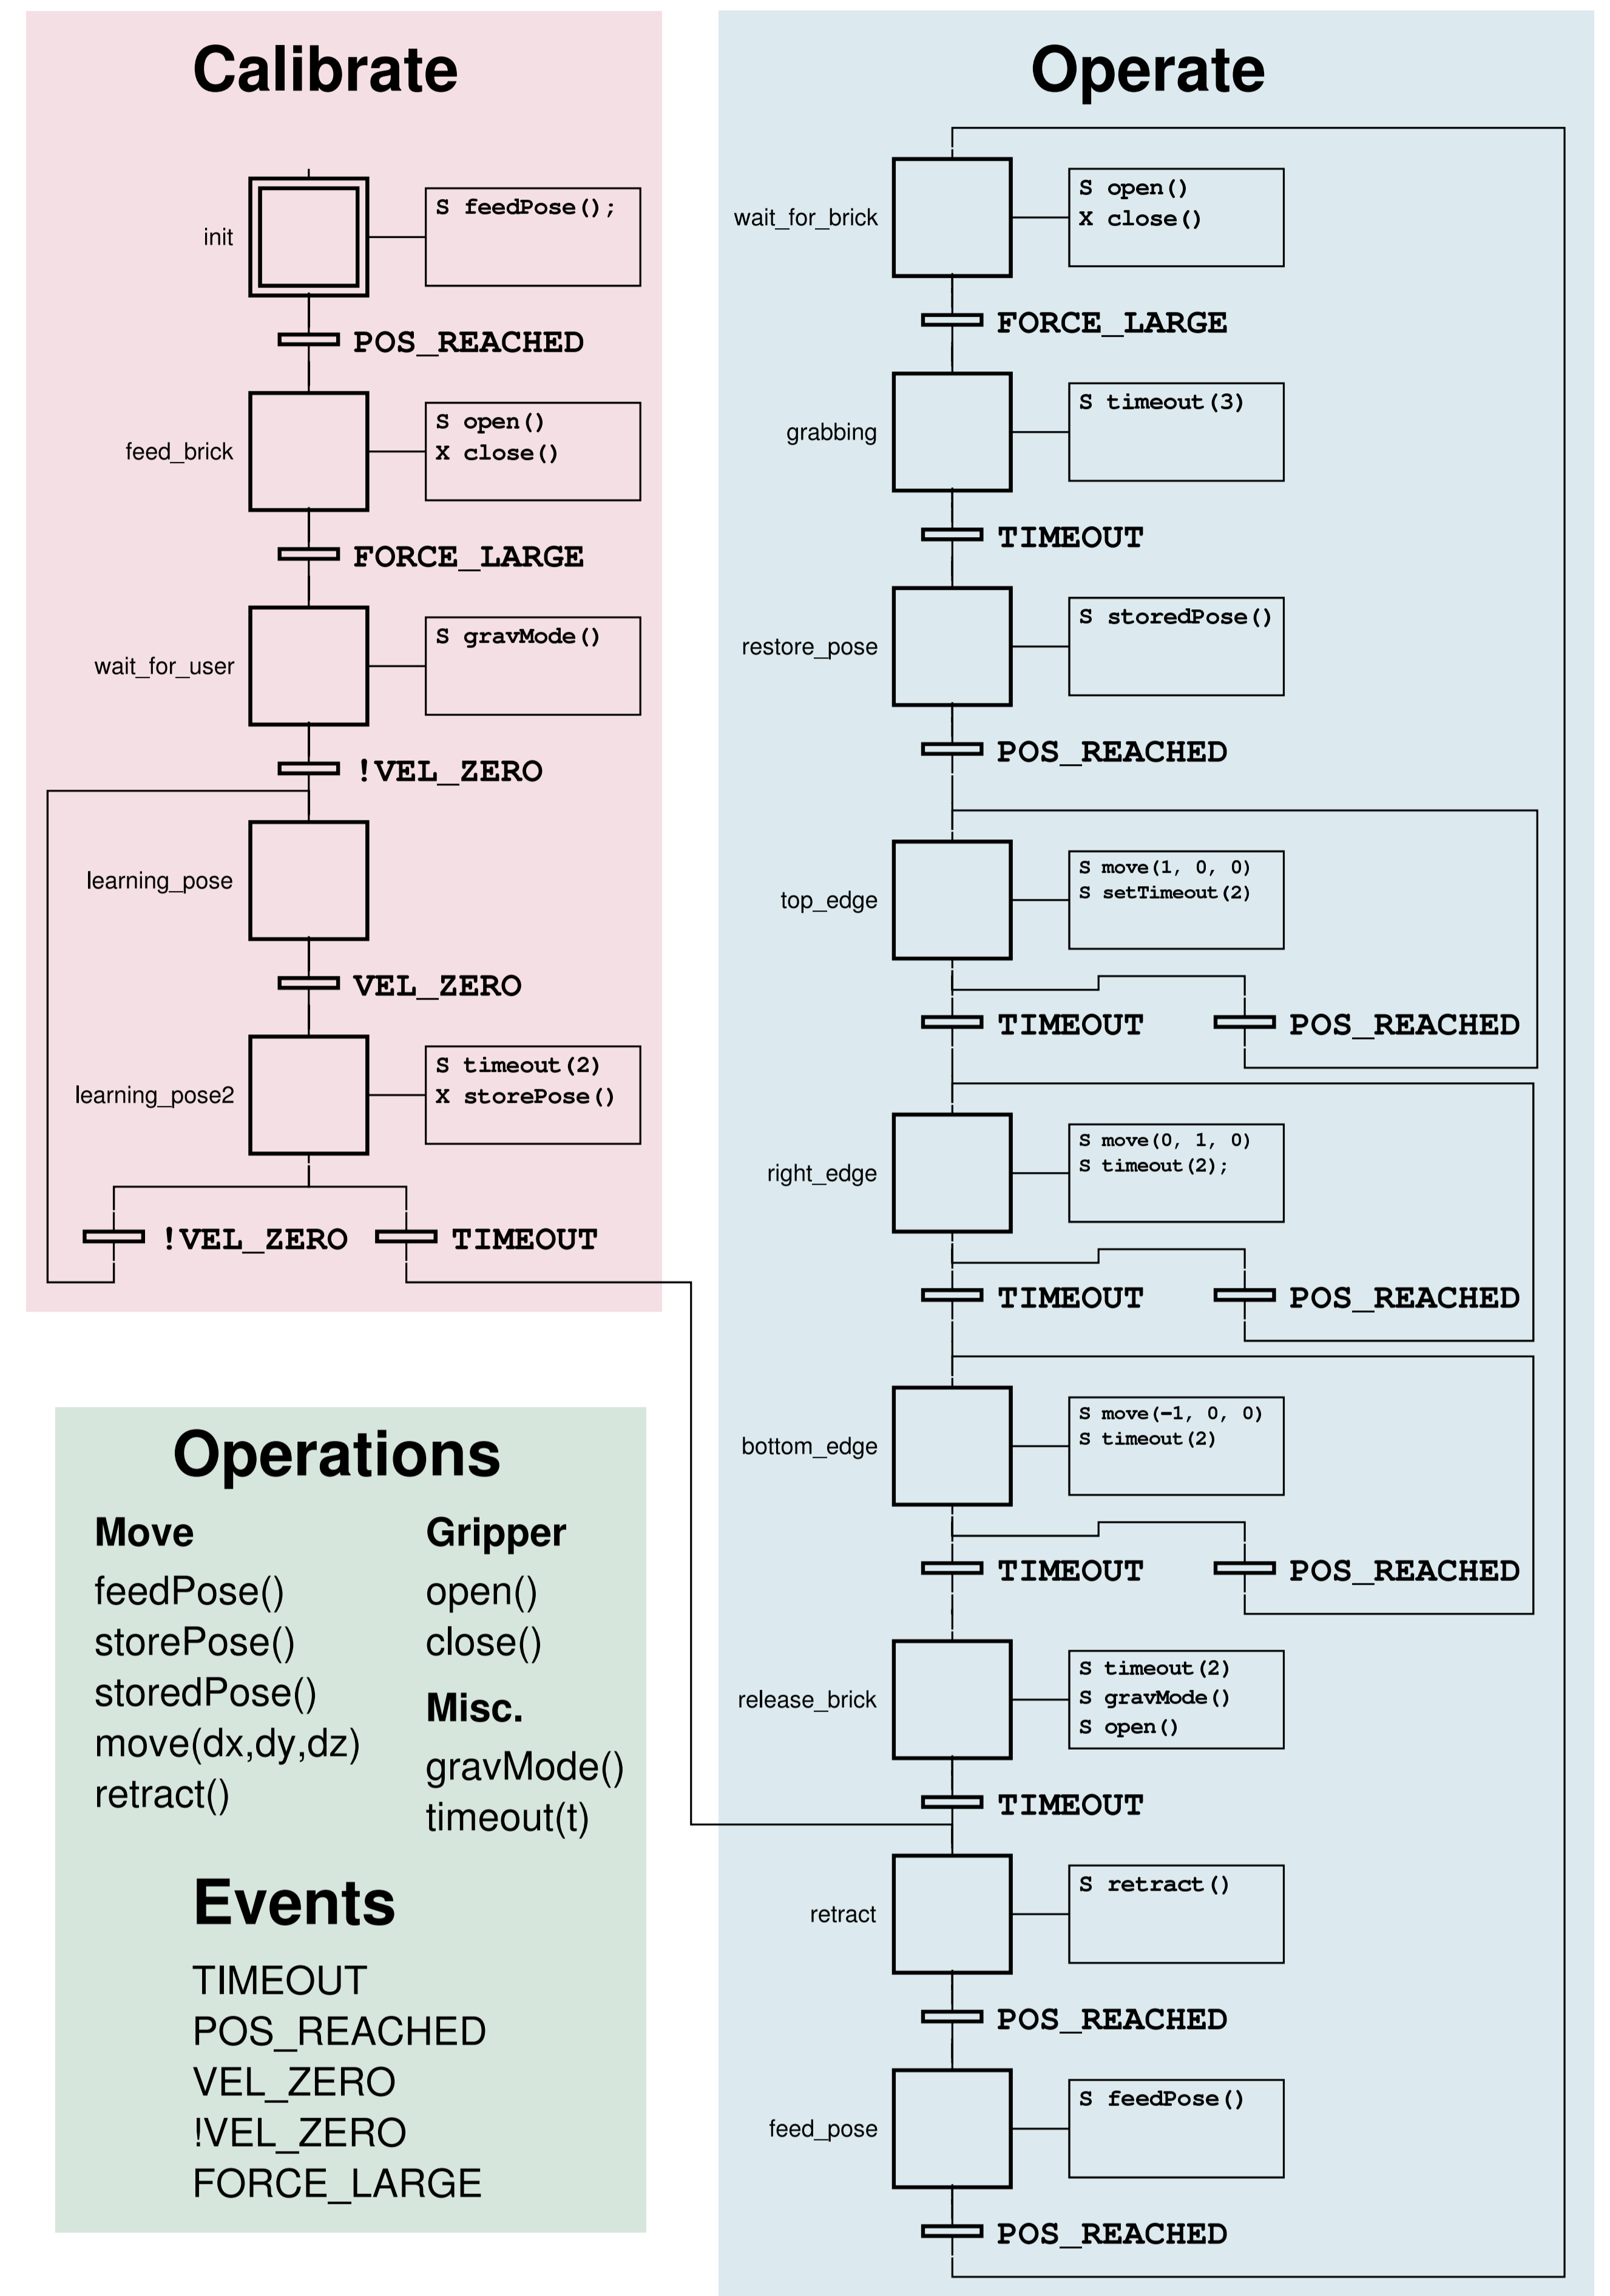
Calibrate

init
S feedPose();
POS_REACHED
feed_brick
S open()
X close()
FORCE_LARGE
wait_for_user
S gravMode()
!VEL_ZERO
learning_pose
VEL_ZERO
learning_pose2
S timeout(2)
X storePose()
!VEL_ZERO
TIMEOUT

Operate

wait_for_brick
S open()
X close()
FORCE_LARGE
grabbing
S timeout(3)
TIMEOUT
restore_pose
S storedPose()
POS_REACHED
top_edge
S move(1, 0, 0)
S setTimeout(2)
TIMEOUT
POS_REACHED
right_edge
S move(0, 1, 0)
S timeout(2);
TIMEOUT
POS_REACHED
bottom_edge
S move(-1, 0, 0)
S timeout(2)
TIMEOUT
POS_REACHED
release_brick
S timeout(2)
S gravMode()
S open()
TIMEOUT
retract
S retract()
POS_REACHED
feed_pose
S feedPose()
POS_REACHED

Operations

Move
feedPose()
storePose()
storedPose()
move(dx,dy,dz)
retract()

Gripper
open()
close()

Misc.
gravMode()
timeout(t)

Events
TIMEOUT
POS_REACHED
VEL_ZERO
!VEL_ZERO
FORCE_LARGE